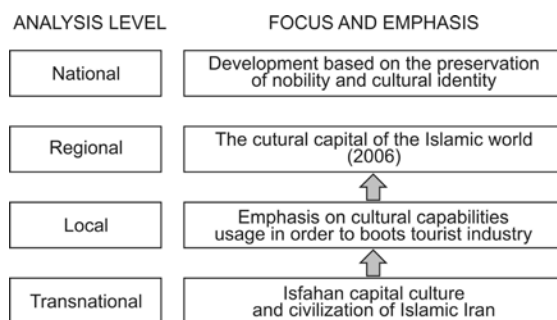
| ANALYSIS LEVEL | FOCUS AND EMPHASIS |
|---|---|
| National | Development based on the preservation of nobility and cultural identity |
| Regional | The cutural capital of the Islamic world (2006) |
| Local | Emphasis on cultural capabilities usage in order to boots tourist industry |
| Transnational | Isfahan capital culture and civilization of Islamic Iran |